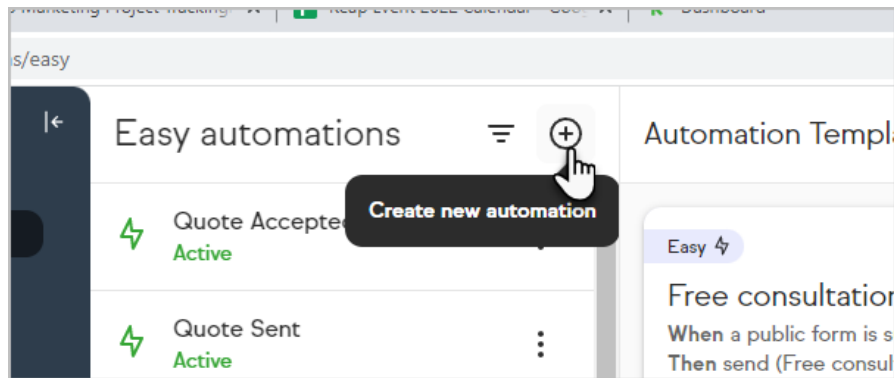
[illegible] Marketing Project Tracking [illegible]   Recap Event 2022 Calendar - Goo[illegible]   Dashboard

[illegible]s/easy

Easy automations

Automation Templa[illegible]

Create new automation

Quote Accepte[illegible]
Active

Quote Sent
Active

Easy

Free consultatio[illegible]
When a public form is s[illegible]
Then send (Free consul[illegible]